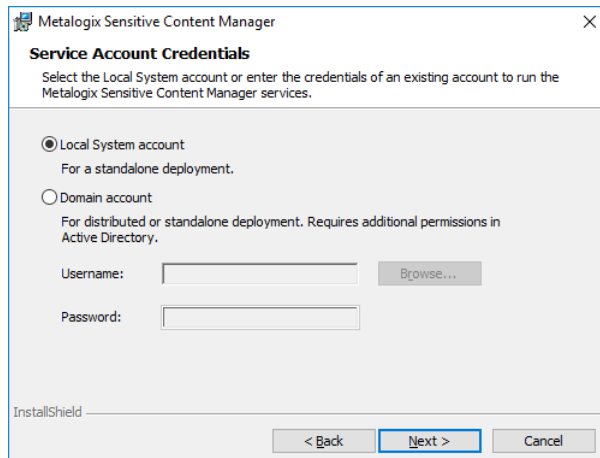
Metalogix Sensitive Content Manager

×

**Service Account Credentials**

Select the Local System account or enter the credentials of an existing account to run the Metalogix Sensitive Content Manager services.

Local System account

For a standalone deployment.

Domain account

For distributed or standalone deployment. Requires additional permissions in Active Directory.

Username:

Browse...

Password:

InstallShield

< Back

Next >

Cancel